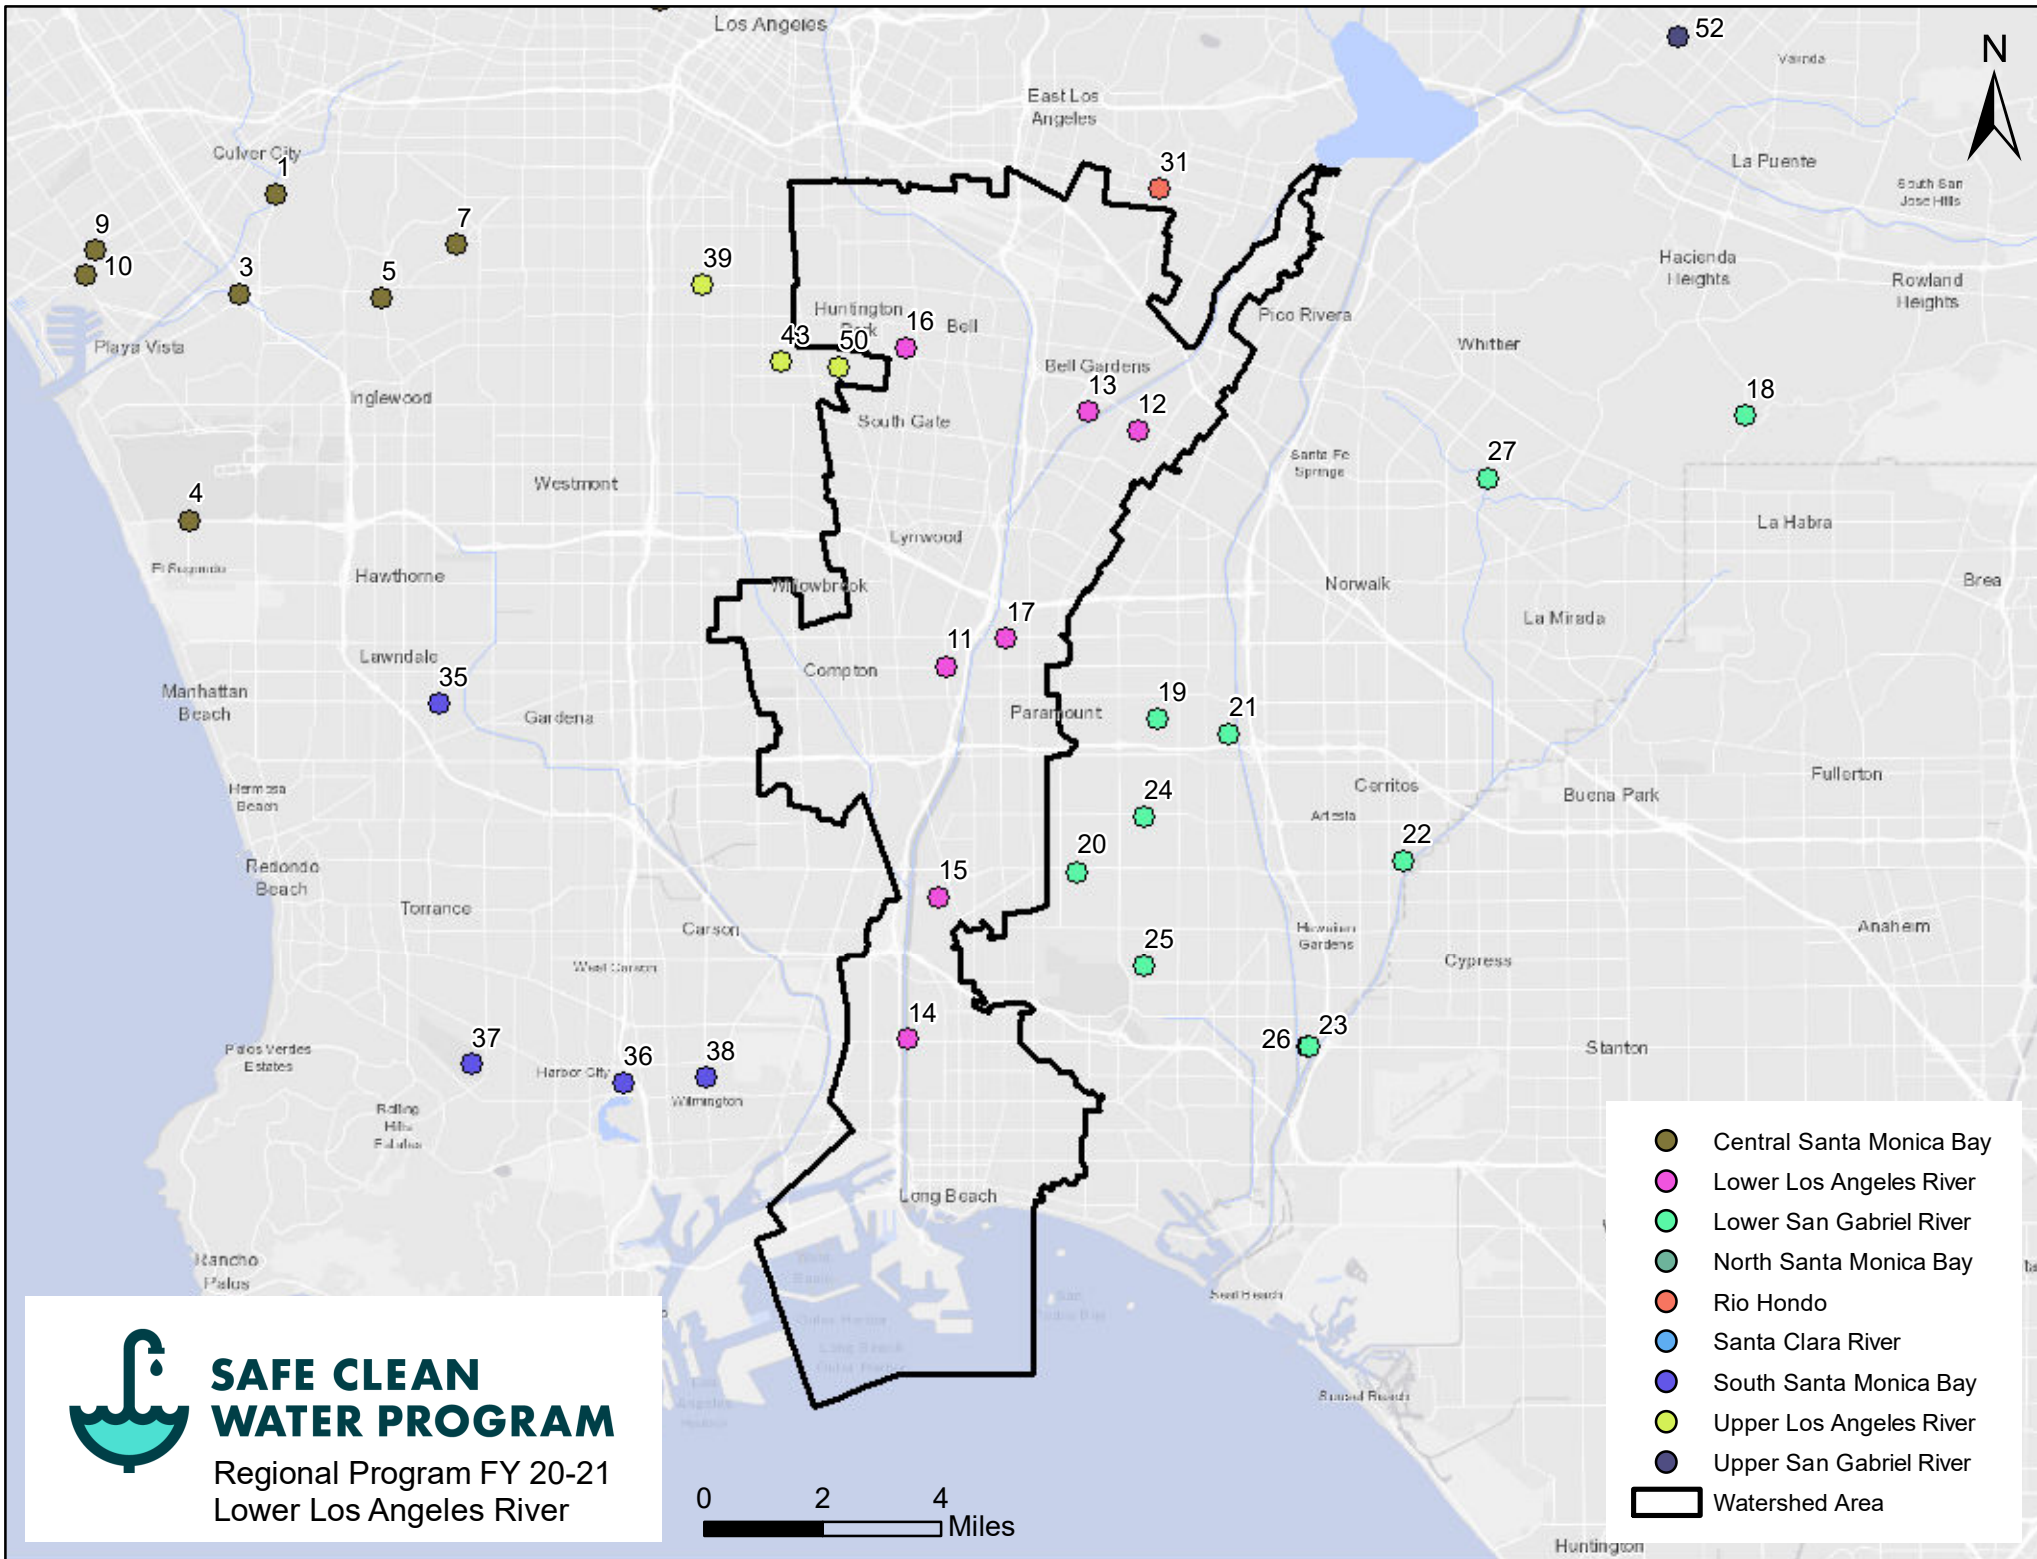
Los Angeles
52
Valinda
N
East Los Angeles
31
La Puente
South San Jose Hills
Culver City
1
9
10
3
5
7
39
Hacienda Heights
Rowland Heights
Playa Vista
Huntington Park
16
Bell
43
50
Pico Rivera
Whittier
Inglewood
Bell Gardens
13
12
18
South Gate
Santa Fe Springs
27
4
Westmont
La Habra
El Segundo
Lynwood
Hawthorne
Willowbrook
Norwalk
Brea
La Mirada
17
11
Lawndale
35
Compton
Manhattan Beach
19
21
Paramount
Gardena
Hermosa Beach
Cerritos
Fullerton
Buena Park
Artesia
24
22
Redondo Beach
20
15
Torrance
Anaheim
Hawaiian Gardens
Carson
25
Cypress
West Carson
14
23
26
37
Stanton
Palos Verdes Estates
36
38
Harbor City
Wilmington
Rolling Hills Estates
Long Beach
Rancho Palos
Seal Beach
Huntington

SAFE CLEAN WATER PROGRAM
Regional Program FY 20-21
Lower Los Angeles River

0 2 4 Miles

Central Santa Monica Bay
Lower Los Angeles River
Lower San Gabriel River
North Santa Monica Bay
Rio Hondo
Santa Clara River
South Santa Monica Bay
Upper Los Angeles River
Upper San Gabriel River
Watershed Area